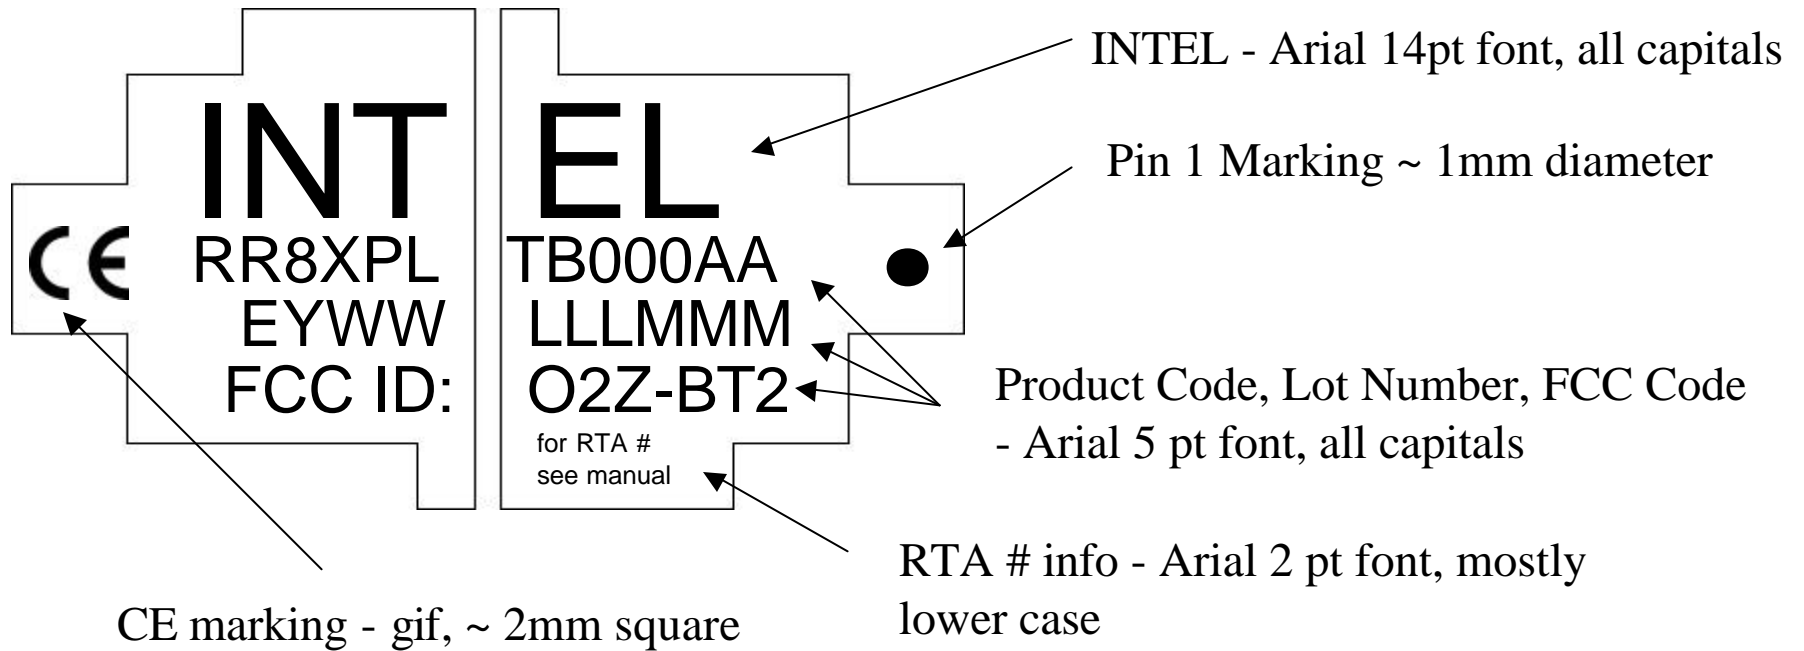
INT EL

CE RR8XPL EYWW FCC ID:

TB000AA LLLMMM O2Z-BT2

for RTA # see manual

INTEL - Arial 14pt font, all capitals

Pin 1 Marking ~ 1mm diameter

Product Code, Lot Number, FCC Code - Arial 5 pt font, all capitals

RTA # info - Arial 2 pt font, mostly lower case

CE marking - gif, ~ 2mm square